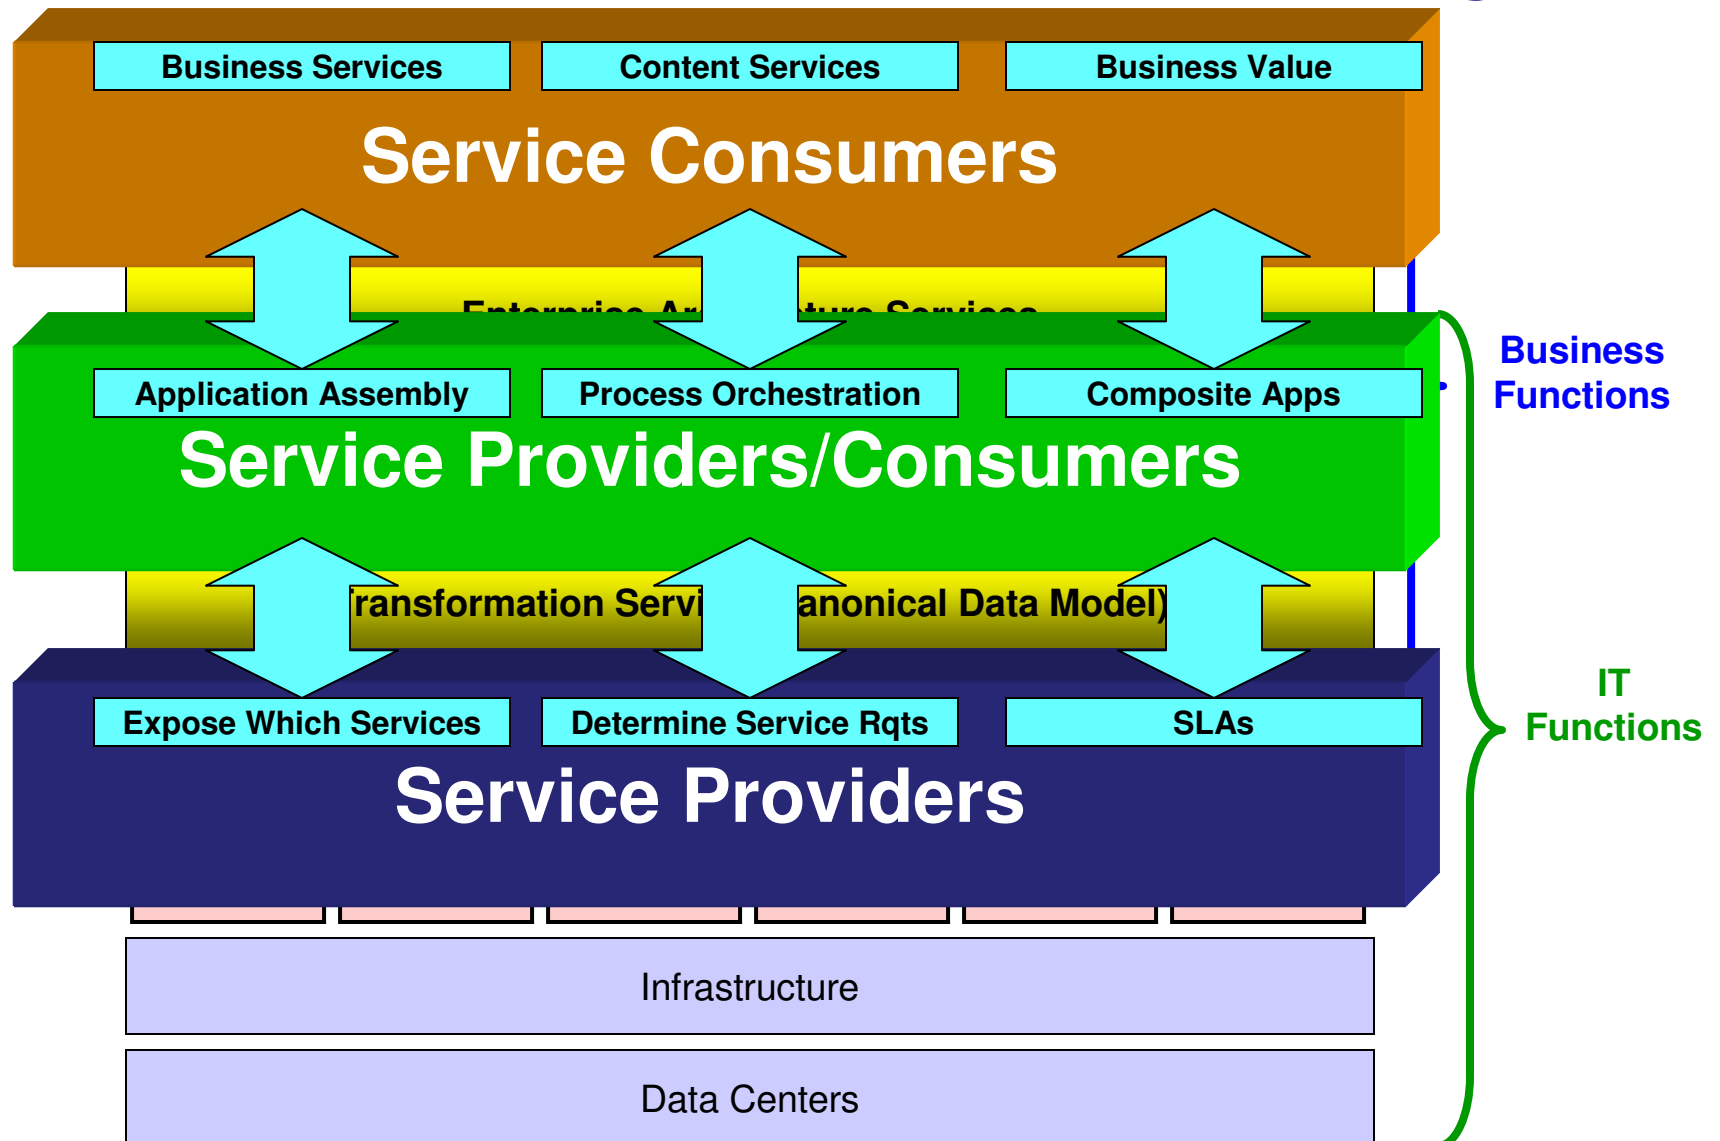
Business Services

Content Services

Business Value

Service Consumers

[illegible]

Application Assembly

Process Orchestration

Composite Apps

Service Providers/Consumers

ransformation Servi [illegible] anonical Data Model)

Expose Which Services

Determine Service Rqts

SLAs

Service Providers

Infrastructure

Data Centers

Business Functions

IT Functions